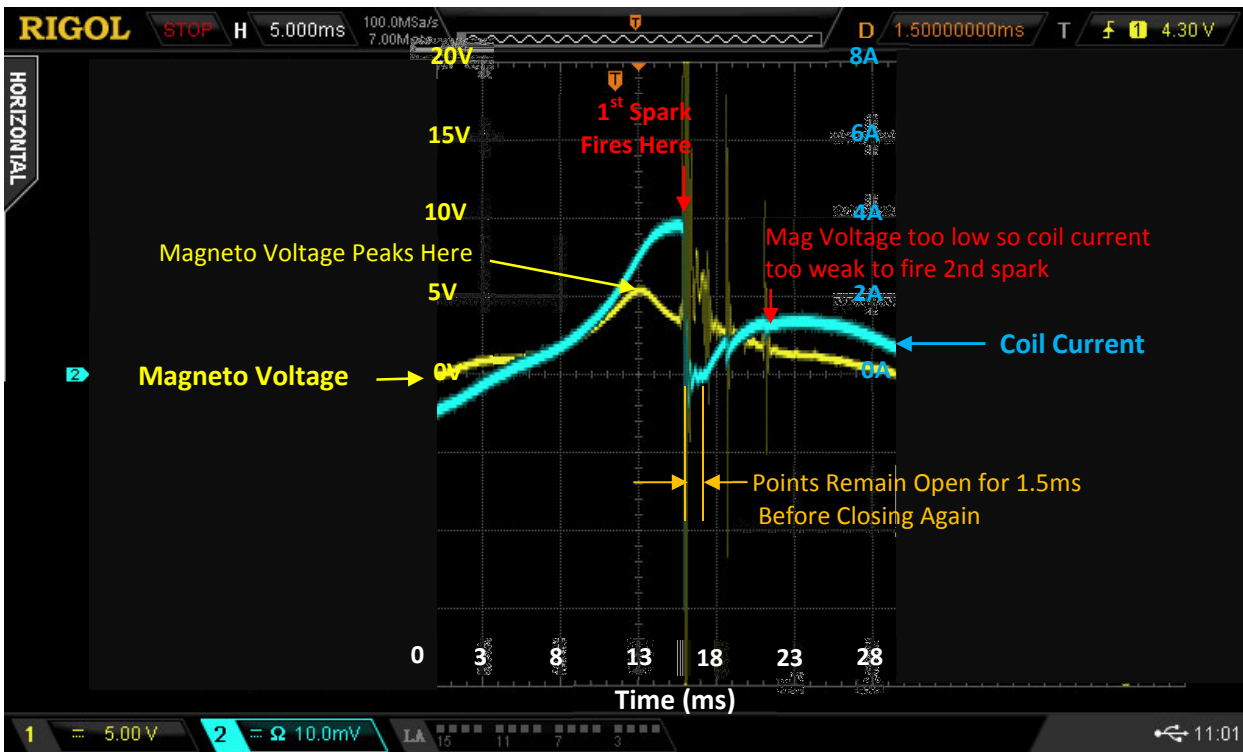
RIGOL STOP H 5.000ms 100.0MSa/s 7.00Mpts T D 1.50000000ms T 1 4.30 V

HORIZONTAL

20V
15V
10V
5V
0V

8A
6A
4A
2A
0A

$1^{st}$ Spark Fires Here

Magneto Voltage Peaks Here

Mag Voltage too low so coil current too weak to fire 2nd spark

Coil Current

Magneto Voltage

Points Remain Open for 1.5ms Before Closing Again

0 3 8 13 18 23 28

Time (ms)

1 = 5.00 V 2 = Ω 10.0mV LA 15 11 7 3 11:01